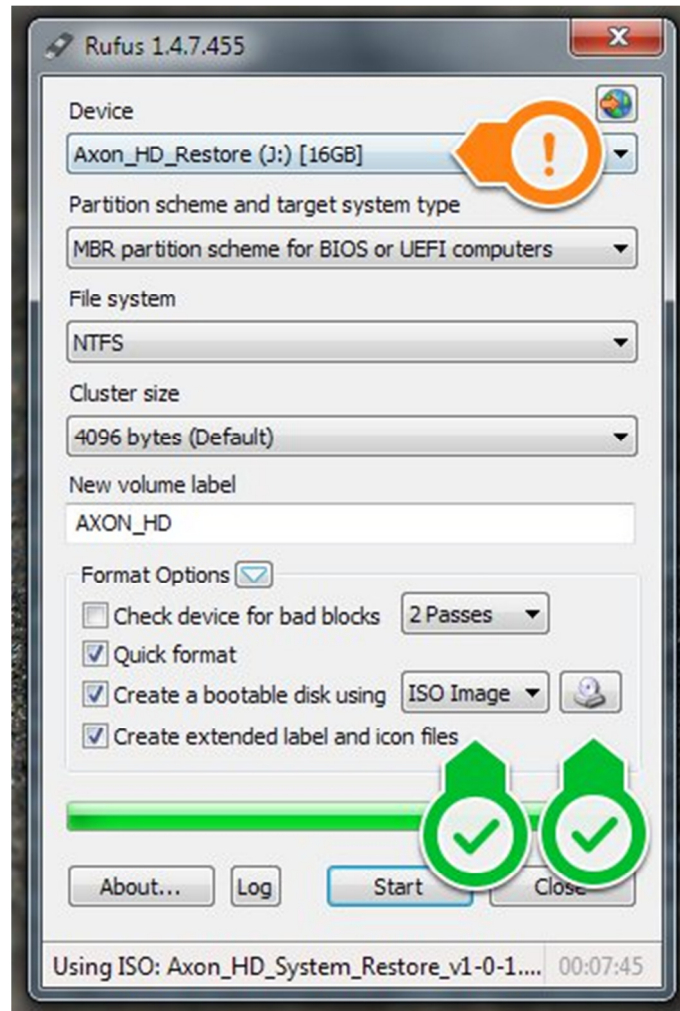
Rufus 1.4.7.455

Device

Axon_HD_Restore (J:) [16GB]

!

Partition scheme and target system type

MBR partition scheme for BIOS or UEFI computers

File system

NTFS

Cluster size

4096 bytes (Default)

New volume label

AXON_HD

Format Options

Check device for bad blocks

2 Passes

Quick format

Create a bootable disk using

ISO Image

Create extended label and icon files

About...

Log

Start

Close

Using ISO: Axon_HD_System_Restore_v1-0-1....

00:07:45